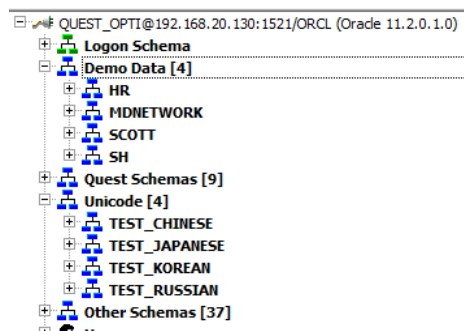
QUEST_OPTI@192.168.20.130:1521/ORCL (Oracle 11.2.0.1.0)
Logon Schema
Demo Data [4]
HR
MDNETWORK
SCOTT
SH
Quest Schemas [9]
Unicode [4]
TEST_CHINESE
TEST_JAPANESE
TEST_KOREAN
TEST_RUSSIAN
Other Schemas [37]
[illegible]